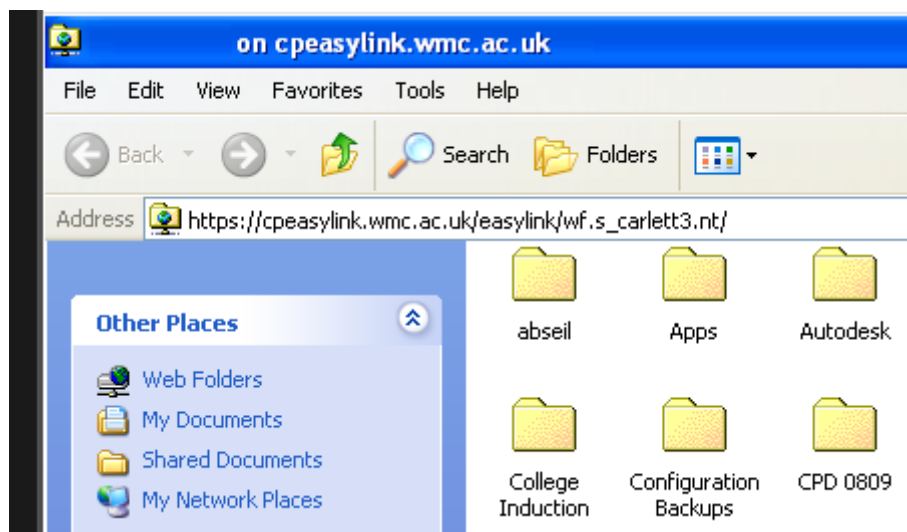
on cpeasylink.wmc.ac.uk

File Edit View Favorites Tools Help

Back Search Folders

Address https://cpeasylink.wmc.ac.uk/easylink/wf.s_carlett3.nt/

Other Places

Web Folders
My Documents
Shared Documents
My Network Places

abseil
Apps
Autodesk
College Induction
Configuration Backups
CPD 0809